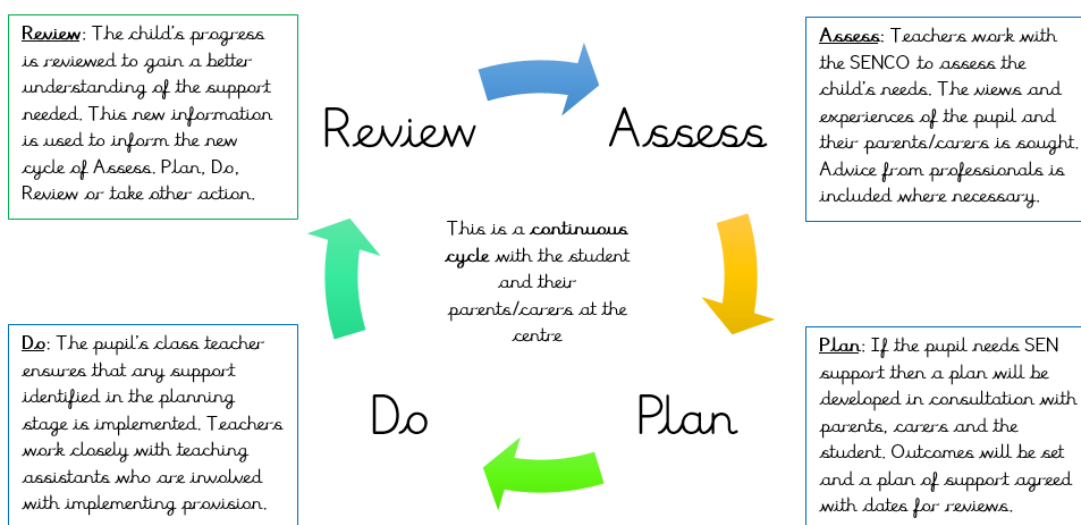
Review: The child's progress is reviewed to gain a better understanding of the support needed. This new information is used to inform the new cycle of Assess, Plan, Do, Review or take other action.

Review

Assess

Assess: Teachers work with the SENCO to assess the child's needs. The views and experiences of the pupil and their parents/carers is sought. Advice from professionals is included where necessary.

This is a continuous cycle with the student and their parents/carers at the centre

Do: The pupil's class teacher ensures that any support identified in the planning stage is implemented. Teachers work closely with teaching assistants who are involved with implementing provision.

Do

Plan

Plan: If the pupil needs SEN support then a plan will be developed in consultation with parents, carers and the student. Outcomes will be set and a plan of support agreed with dates for reviews.